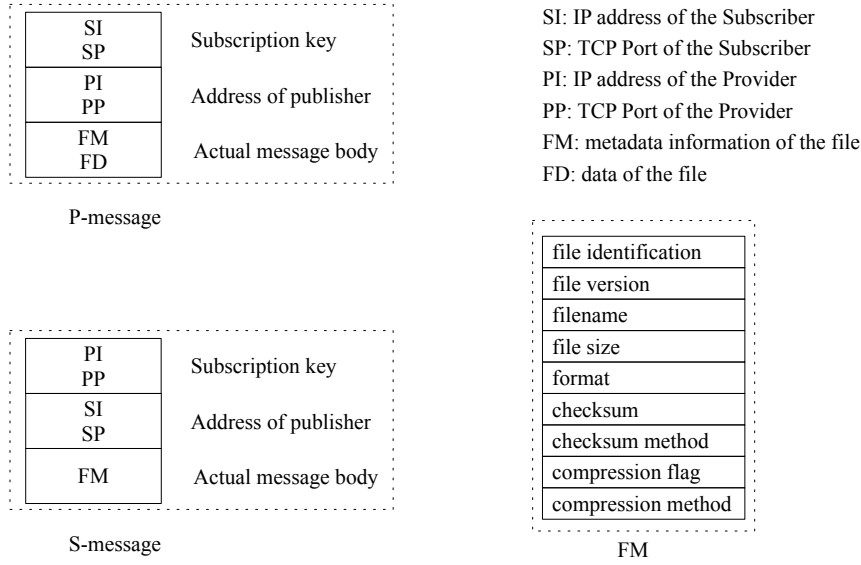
SI
SP

Subscription key

PI
PP

Address of publisher

FM
FD

Actual message body

P-message

PI
PP

Subscription key

SI
SP

Address of publisher

FM

Actual message body

S-message

SI: IP address of the Subscriber
SP: TCP Port of the Subscriber
PI: IP address of the Provider
PP: TCP Port of the Provider
FM: metadata information of the file
FD: data of the file

| file identification |
|---|
| file version |
| filename |
| file size |
| format |
| checksum |
| checksum method |
| compression flag |
| compression method |

FM